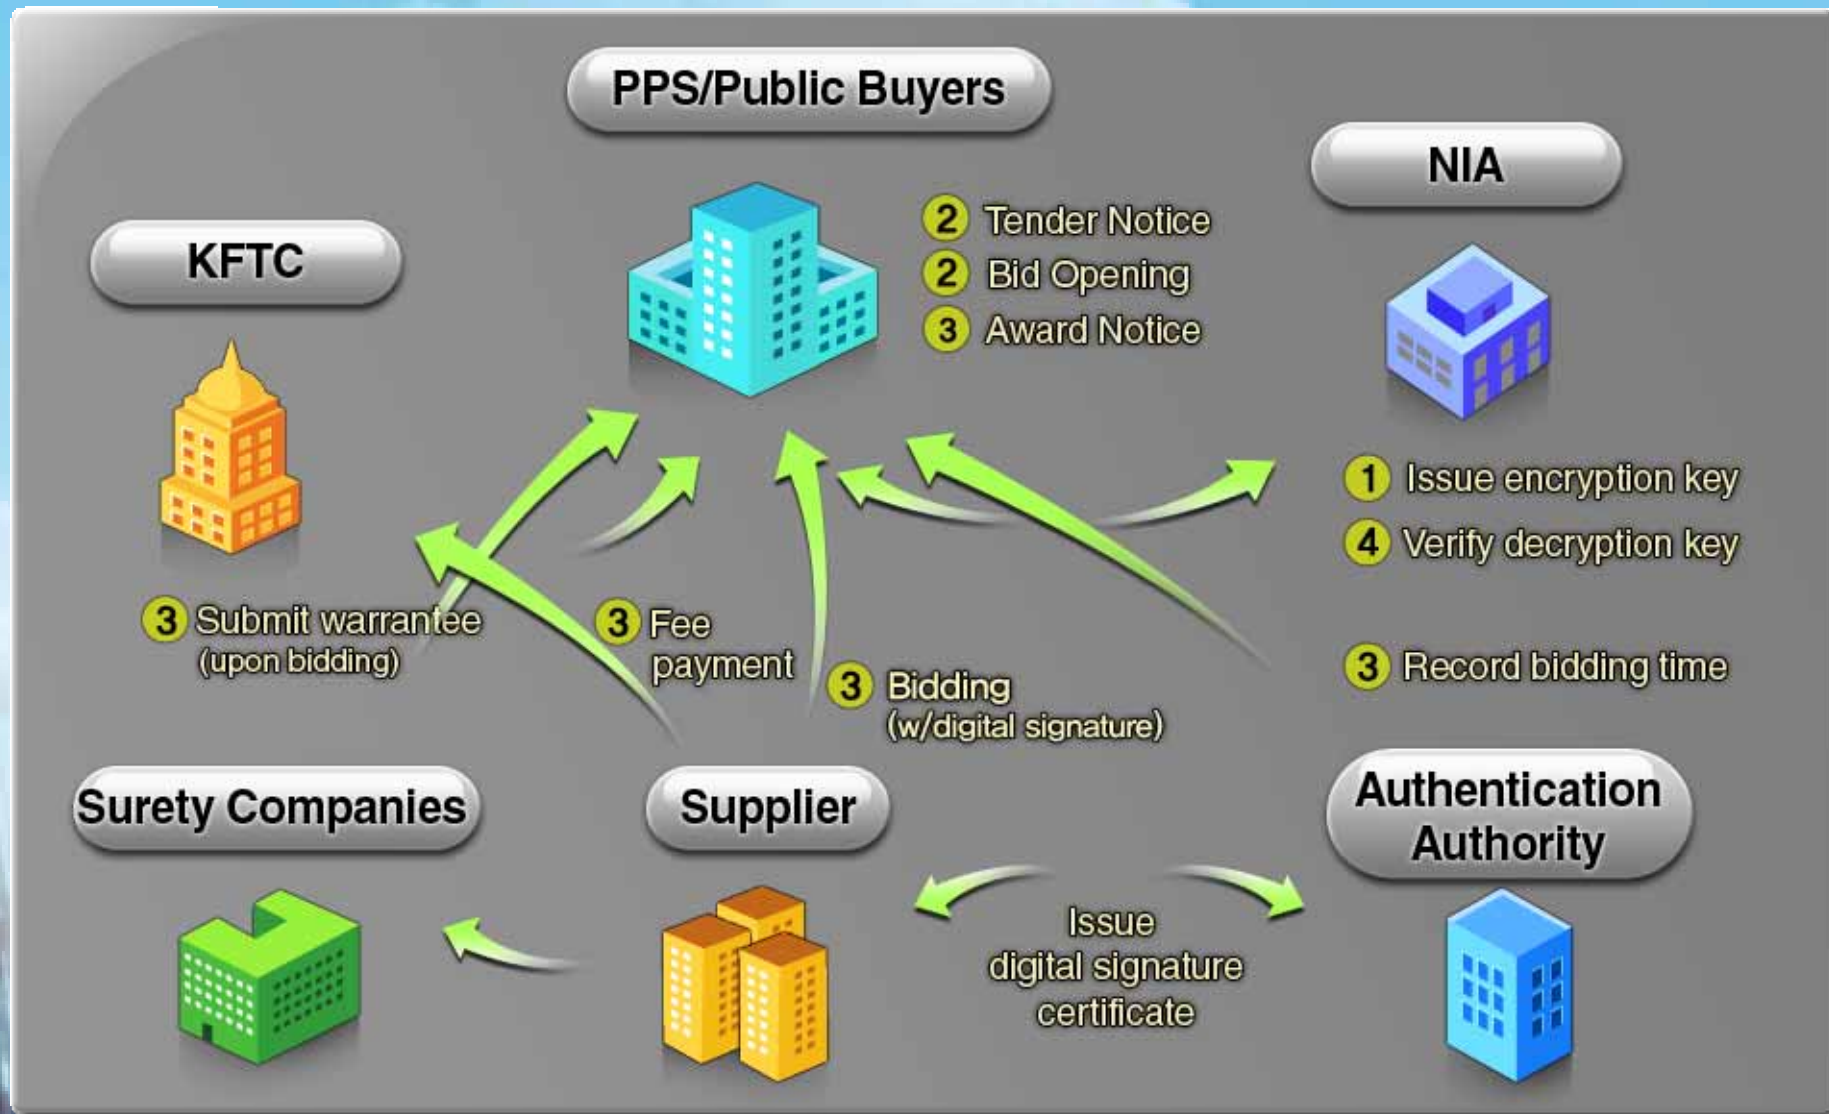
PPS/Public Buyers

NIA

KFTC

2 Tender Notice
2 Bid Opening
3 Award Notice

1 Issue encryption key
4 Verify decryption key

3 Submit warrantee (upon bidding)

3 Fee payment

3 Bidding (w/digital signature)

3 Record bidding time

Surety Companies

Supplier

Authentication Authority

Issue digital signature certificate